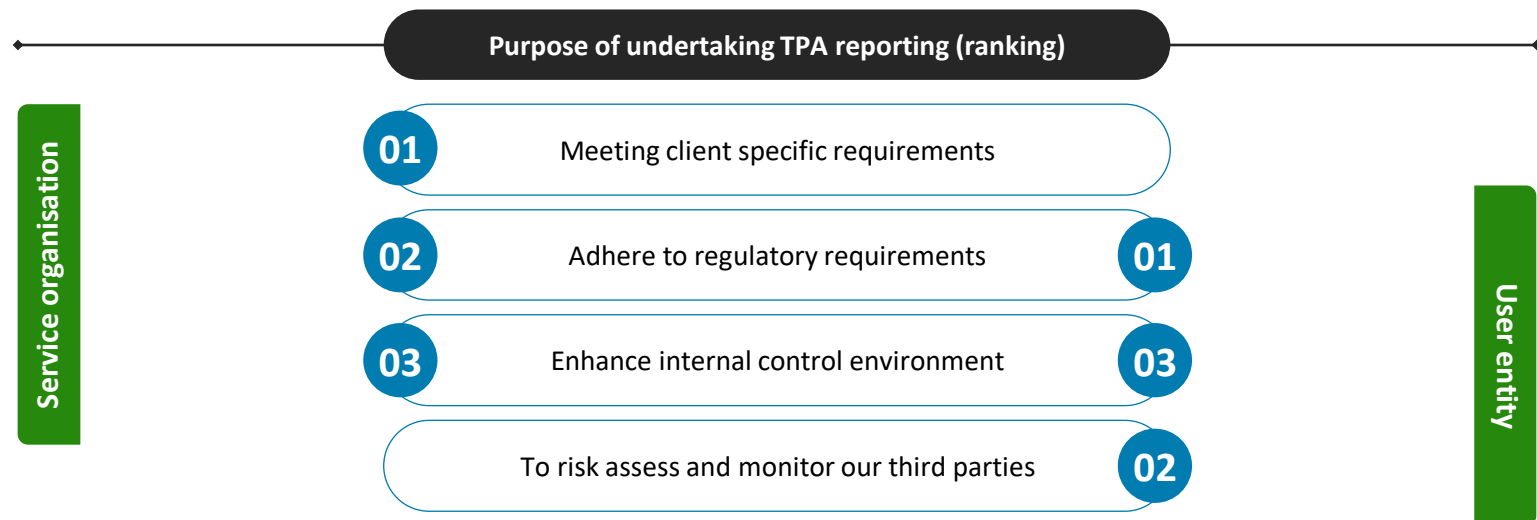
Purpose of undertaking TPA reporting (ranking)

Service organisation

01 Meeting client specific requirements

02 Adhere to regulatory requirements 01

03 Enhance internal control environment 03

To risk assess and monitor our third parties 02

User entity